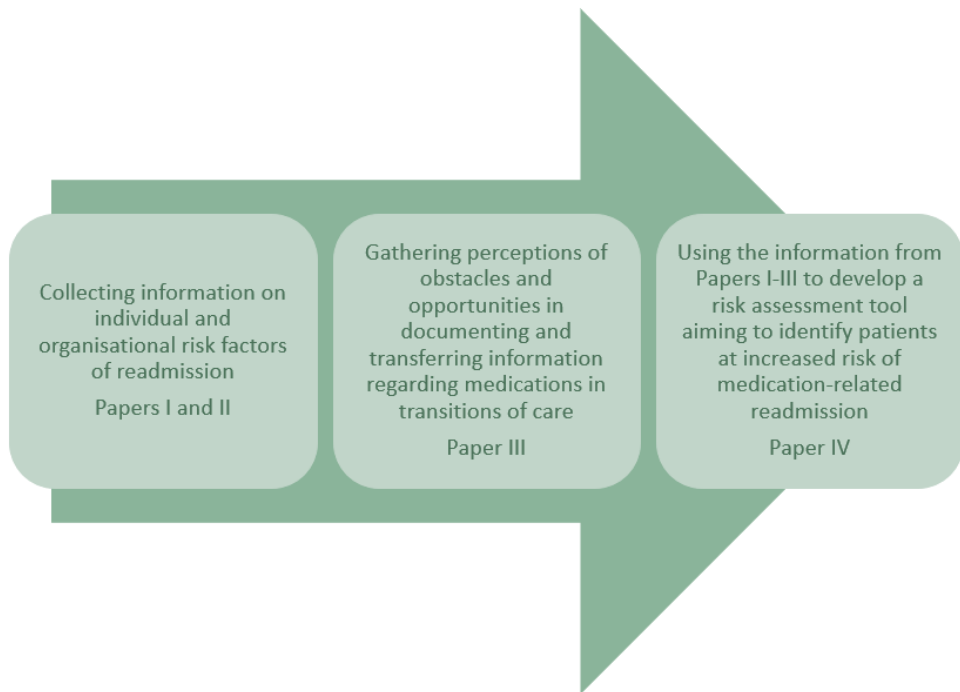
Collecting information on individual and organisational risk factors of readmission

Papers I and II

Gathering perceptions of obstacles and opportunities in documenting and transferring information regarding medications in transitions of care

Paper III

Using the information from Papers I-III to develop a risk assessment tool aiming to identify patients at increased risk of medication-related readmission

Paper IV